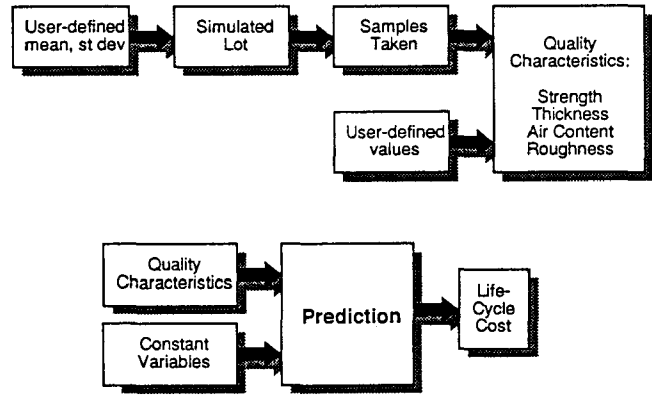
User-defined mean, st dev

Simulated Lot

Samples Taken

Quality Characteristics:

Strength
Thickness
Air Content
Roughness

User-defined values

Quality Characteristics

Constant Variables

Prediction

Life-Cycle Cost